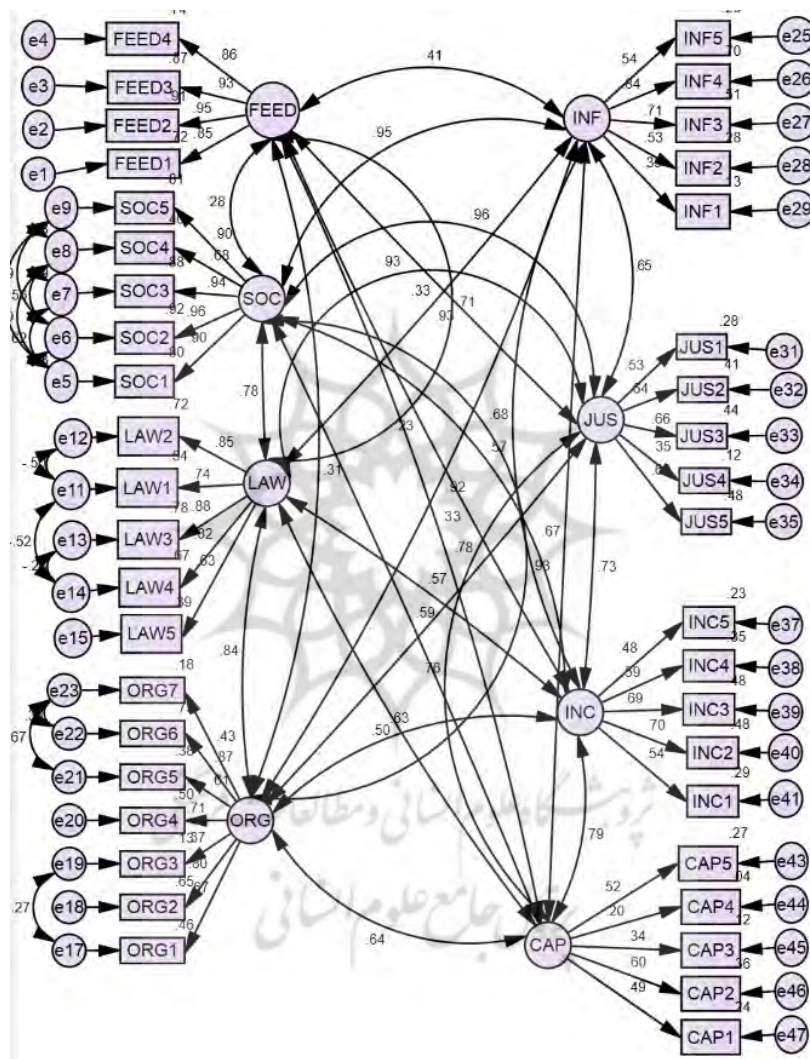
.74
e4 FEED4
.86
.87
e3 FEED3
.93
.91
e2 FEED2
.95
.72
e1 FEED1
.85
.81
FEED
.41
.95
INF
.54
INF5
e25
.70
.84
INF4
e26
.51
.71
INF3
e27
.28
.53
INF2
e28
.35
.13
INF1
e29
e9 SOC5
e8 SOC4
e7 SOC3
e6 SOC2
e5 SOC1
.28
.90
.68
.88
.94
.92
.96
.90
.80
SOC
.96
.93
.33
.71
.93
.65
.55
.62
.72
.78
e12 LAW2
.85
-.54
.54
e11 LAW1
.74
.78
.88
e13 LAW3
.82
.52
.67
-.27
e14 LAW4
.63
.39
e15 LAW5
LAW
.23
.31
.68
.57
.92
.33
.78
.98
.67
.73
.57
.59
JUS
.28
JUS1
e31
.53
.41
JUS2
e32
.64
.44
JUS3
e33
.66
.35
JUS4
e34
.12
.48
JUS5
e35
.84
.18
e23 ORG7
.43
.67
e22 ORG6
.97
.38
e21 ORG5
.61
.50
e20 ORG4
.71
.13
.37
e19 ORG3
.80
.65
e18 ORG2
.67
.27
e17 ORG1
.46
ORG
.50
.63
.76
INC
.23
INC5
e37
.48
.35
INC4
e38
.59
.48
INC3
e39
.69
.70
.48
INC2
e40
.54
.29
INC1
e41
.79
.64
CAP
.27
CAP5
e43
.52
.04
CAP4
e44
.20
.12
CAP3
e45
.34
.36
CAP2
e46
.60
.24
CAP1
e47
.49